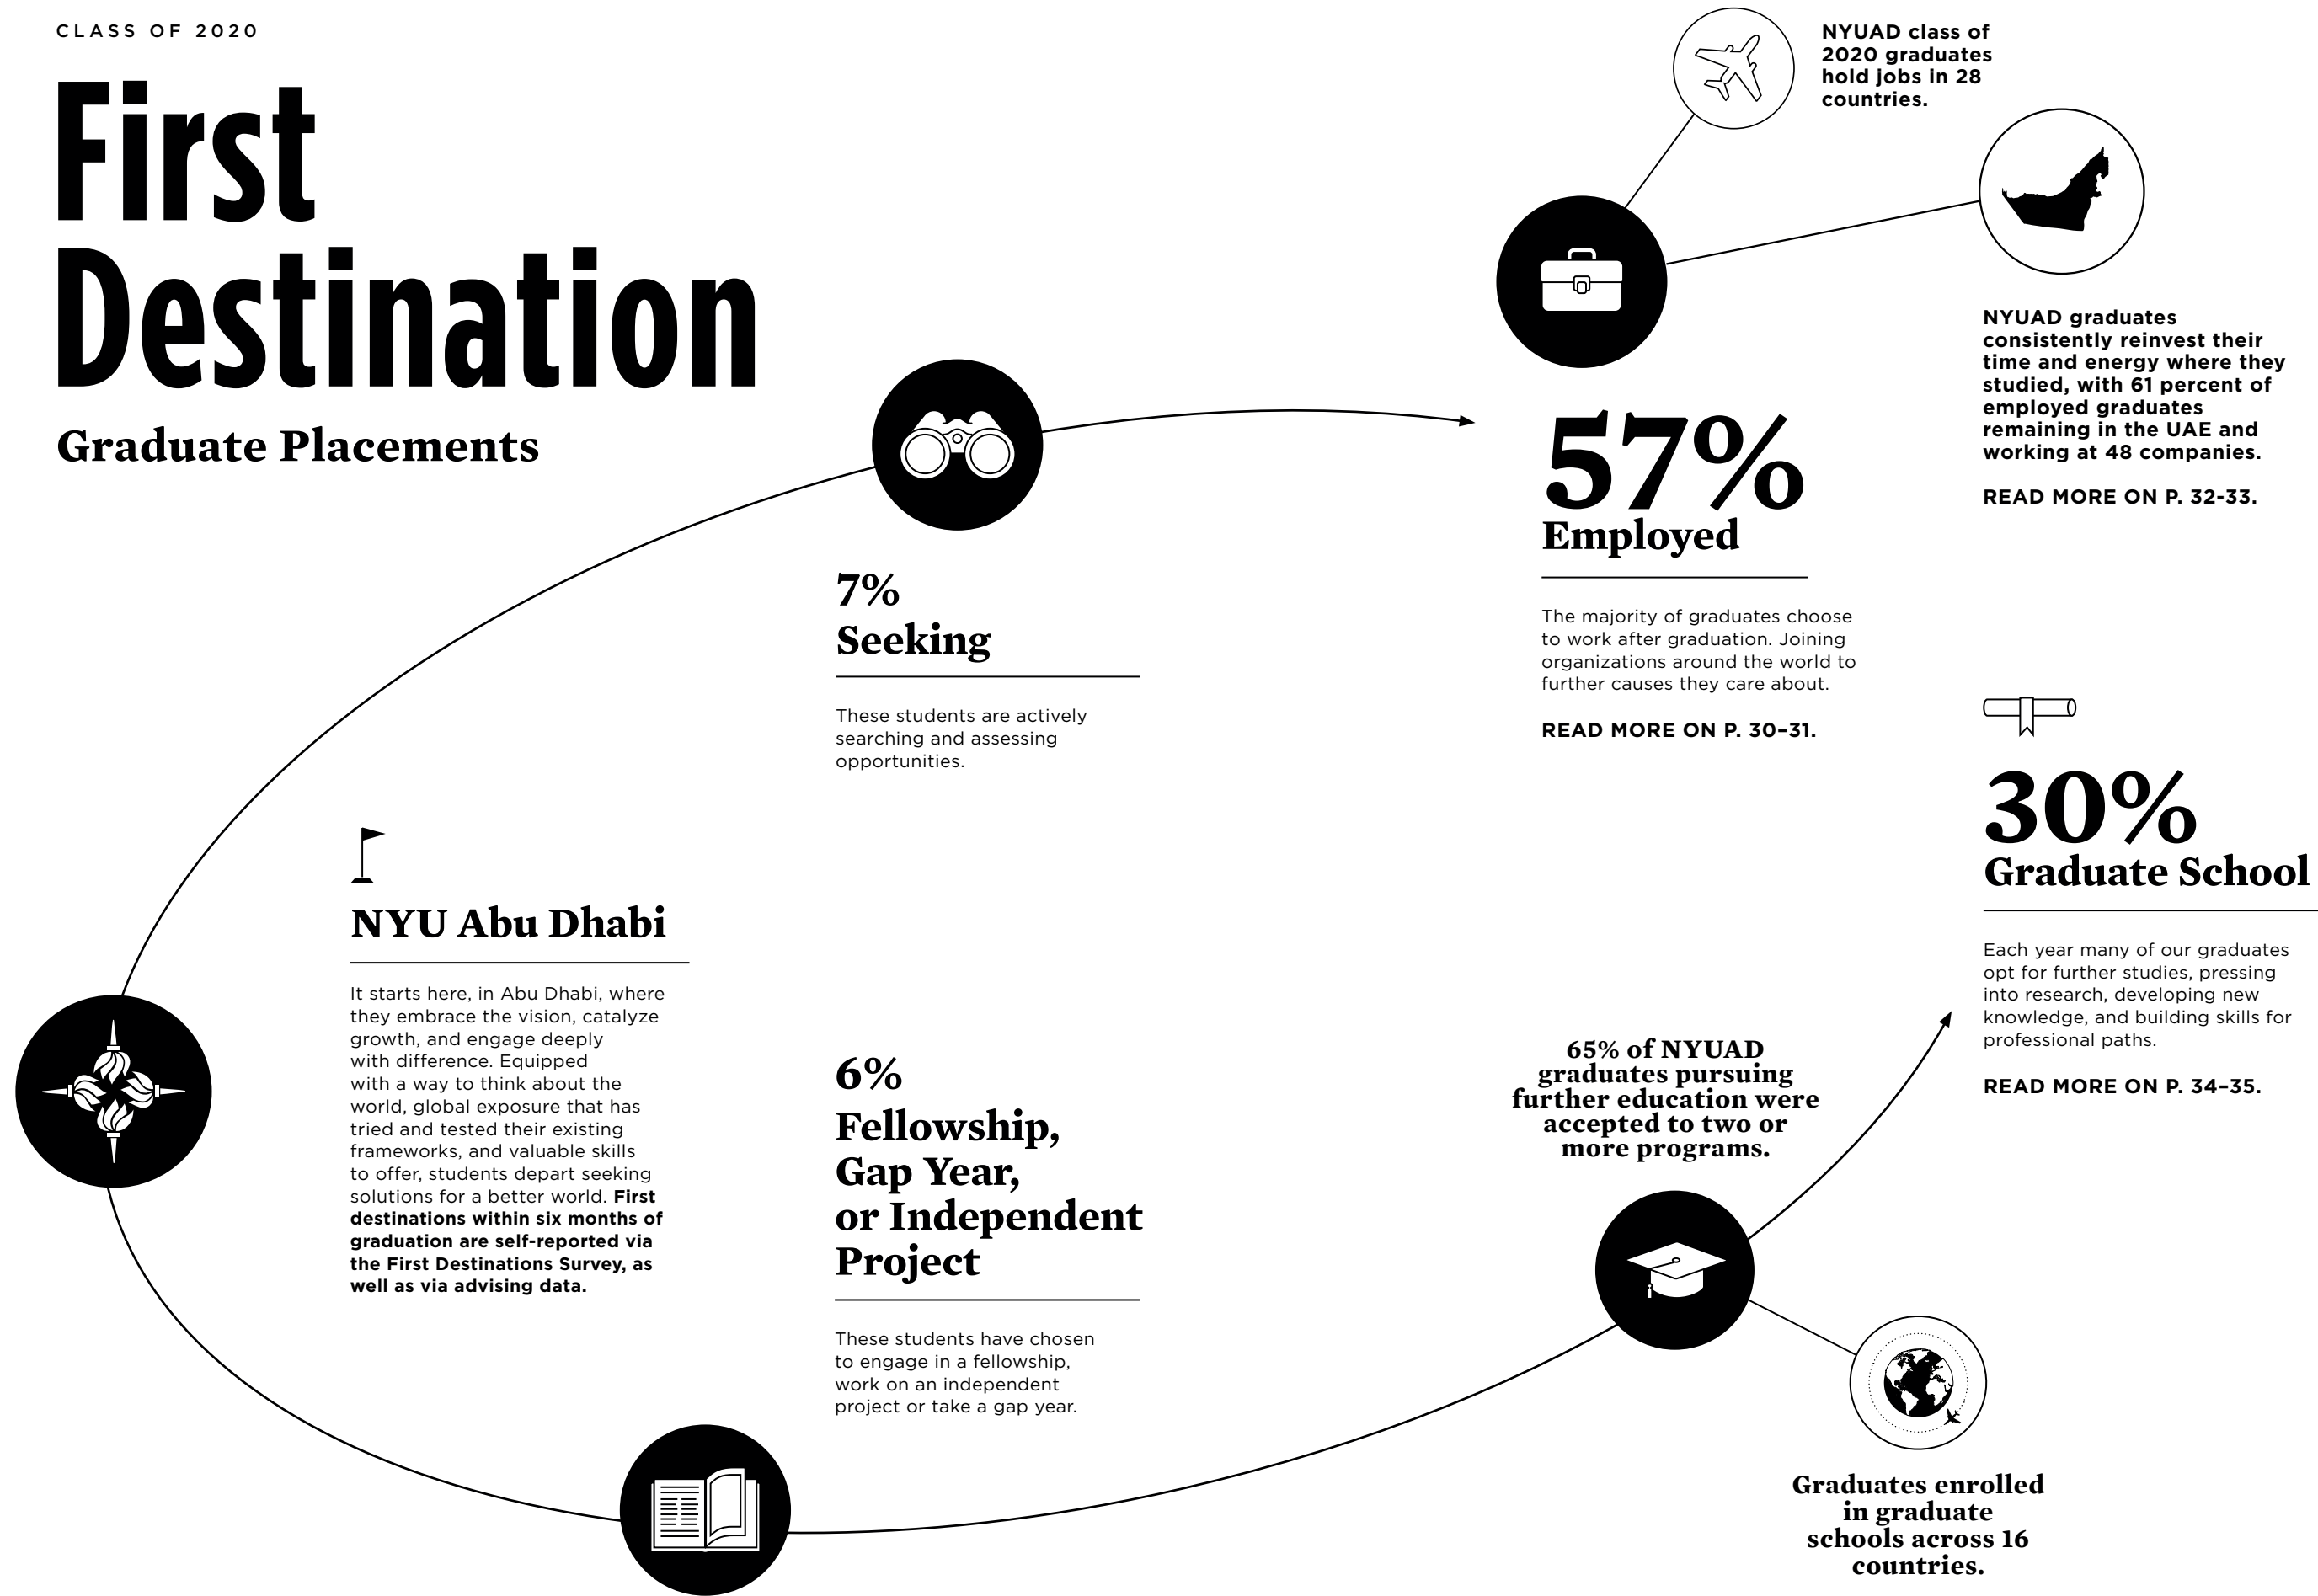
CLASS OF 2020

First Destination

Graduate Placements

NYUAD class of 2020 graduates hold jobs in 28 countries.

NYUAD graduates consistently reinvest their time and energy where they studied, with 61 percent of employed graduates remaining in the UAE and working at 48 companies.

READ MORE ON P. 32-33.

57%
Employed

The majority of graduates choose to work after graduation. Joining organizations around the world to further causes they care about.

READ MORE ON P. 30–31.

7%
Seeking

These students are actively searching and assessing opportunities.

30%
Graduate School

Each year many of our graduates opt for further studies, pressing into research, developing new knowledge, and building skills for professional paths.

READ MORE ON P. 34–35.

NYU Abu Dhabi

It starts here, in Abu Dhabi, where they embrace the vision, catalyze growth, and engage deeply with difference. Equipped with a way to think about the world, global exposure that has tried and tested their existing frameworks, and valuable skills to offer, students depart seeking solutions for a better world. **First destinations within six months of graduation are self-reported via the First Destinations Survey, as well as via advising data.**

6%
Fellowship, Gap Year, or Independent Project

These students have chosen to engage in a fellowship, work on an independent project or take a gap year.

65% of NYUAD graduates pursuing further education were accepted to two or more programs.

Graduates enrolled in graduate schools across 16 countries.